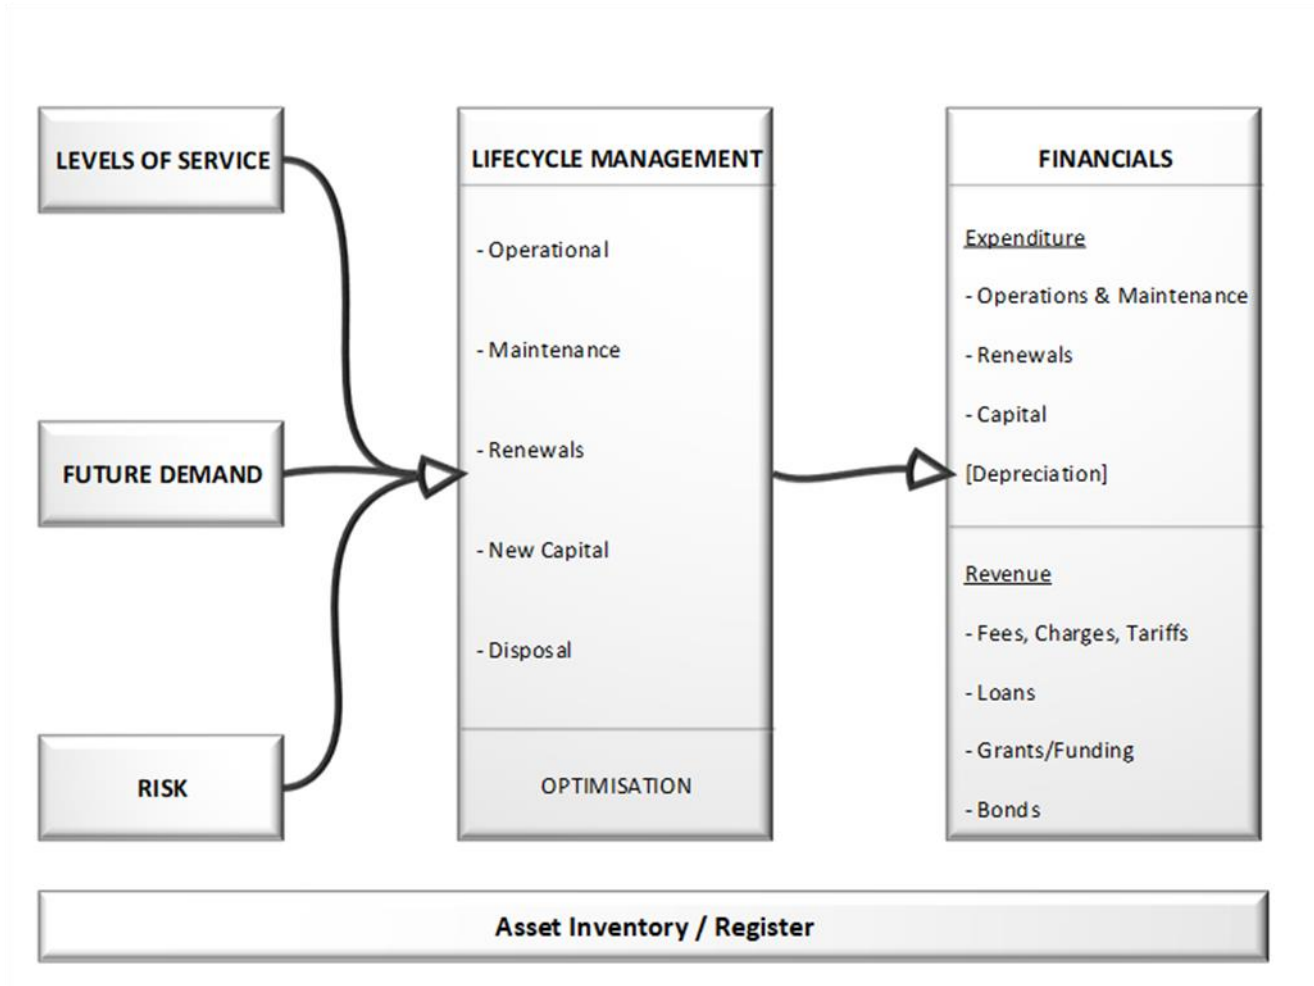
LEVELS OF SERVICE

FUTURE DEMAND

RISK

LIFECYCLE MANAGEMENT

- Operational

- Maintenance

- Renewals

- New Capital

- Disposal

OPTIMISATION

FINANCIALS

Expenditure

- Operations & Maintenance

- Renewals

- Capital

[Depreciation]

Revenue

- Fees, Charges, Tariffs

- Loans

- Grants/Funding

- Bonds

Asset Inventory / Register